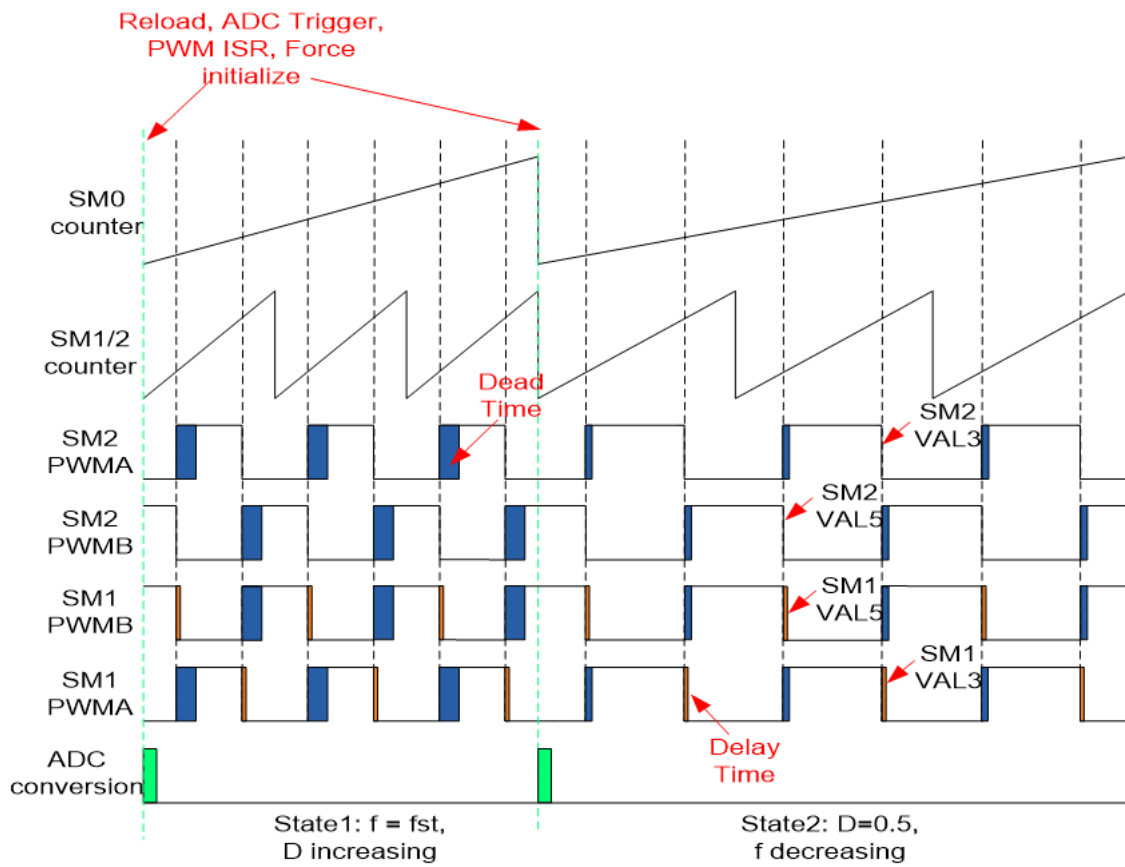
Reload, ADC Trigger, PWM ISR, Force initialize

SM0 counter

SM1/2 counter

Dead Time

SM2 PWMA

SM2 VAL3

SM2 PWMB

SM2 VAL5

SM1 PWMB

SM1 VAL5

SM1 PWMA

SM1 VAL3

Delay Time

ADC conversion

State1: f = fst, D increasing

State2: D=0.5, f decreasing